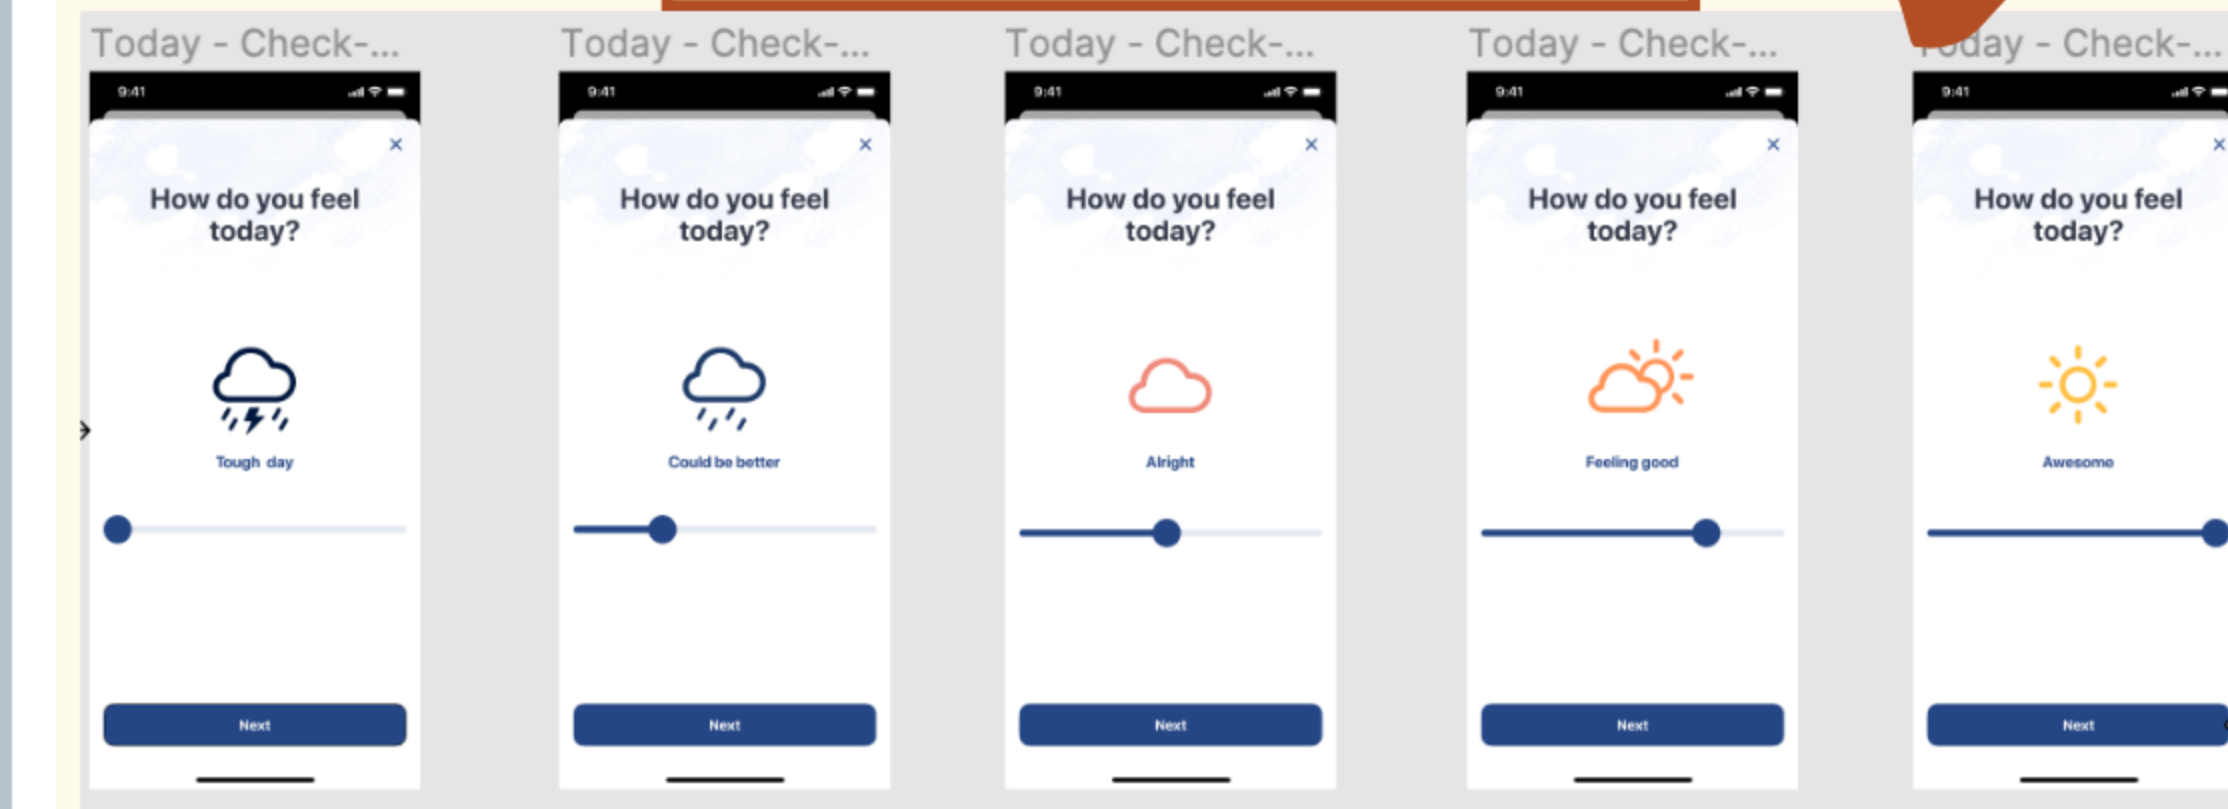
Today - Check-...

9:41

×

How do you feel today?

Tough day

Next

Today - Check-...

9:41

×

How do you feel today?

Could be better

Next

Today - Check-...

9:41

×

How do you feel today?

Alright

Next

Today - Check-...

9:41

×

How do you feel today?

Feeling good

Next

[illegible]day - Check-...

9:41

×

How do you feel today?

Awesome

Next